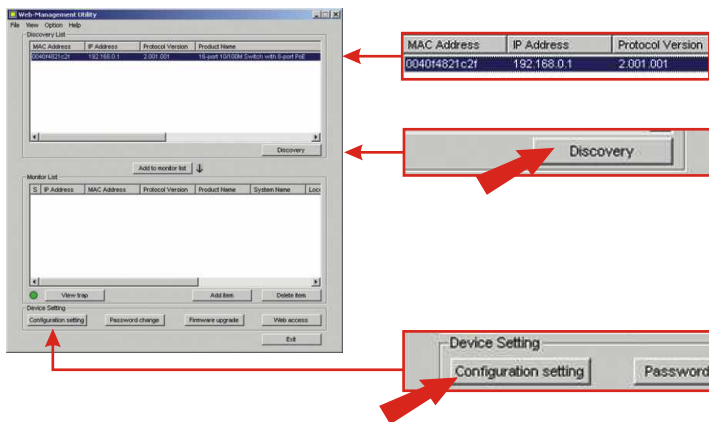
Web-Management Utility
File View Option Help
Discovery List

| MAC Address | IP Address | Protocol Version | Product Name |
|---|---|---|---|
| 0040f4821c2f | 192.168.0.1 | 2.001.001 | 16-port 10/100M Switch with 8-port PoE |

Discovery
Add to monitor list
Monitor List

| S | IP Address | MAC Address | Protocol Version | Product Name | System Name | Loc |
|---|---|---|---|---|---|---|

View trap
Add item
Delete item
Device Setting
Configuration setting
Password change
Firmware upgrade
Web access
Exit

| MAC Address | IP Address | Protocol Version |
|---|---|---|
| 0040f4821c2f | 192.168.0.1 | 2.001.001 |

Discovery

Device Setting
Configuration setting
Passwor